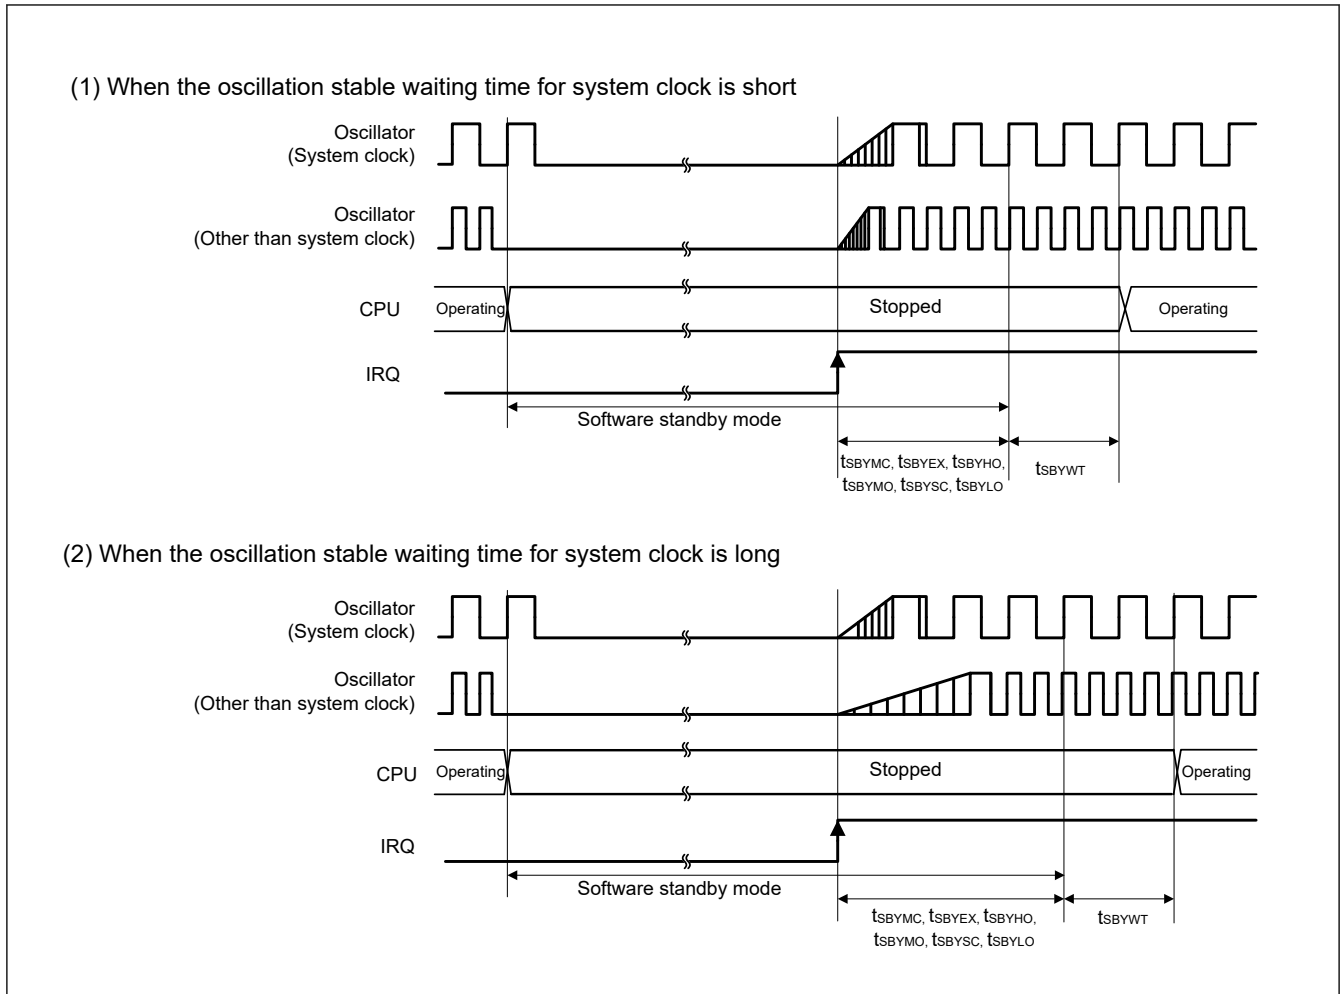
(1) When the oscillation stable waiting time for system clock is short

Oscillator (System clock)

Oscillator (Other than system clock)

CPU

Operating

Stopped

Operating

IRQ

Software standby mode

$t_{SBYMC}$, $t_{SBYEX}$, $t_{SBYHO}$, $t_{SBYMO}$, $t_{SBYSC}$, $t_{SBYLO}$

$t_{SBYWT}$

(2) When the oscillation stable waiting time for system clock is long

Oscillator (System clock)

Oscillator (Other than system clock)

CPU

Operating

Stopped

Operating

IRQ

Software standby mode

$t_{SBYMC}$, $t_{SBYEX}$, $t_{SBYHO}$, $t_{SBYMO}$, $t_{SBYSC}$, $t_{SBYLO}$

$t_{SBYWT}$